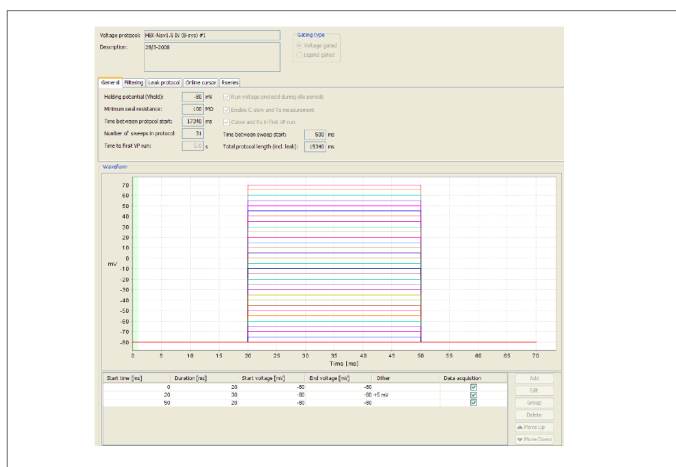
Voltage protocol: HEK-Nav1.5 IV (8-ms) #1
Description: 28/5-2008

Gating type
Voltage gated
Ligand gated

General | Filtering | Leak protocol | Online cursor | Rseries

Holding potential (Vhold): -80 mV
Minimum seal resistance: 100 MΩ
Time between protocol start: 17346 ms
Number of sweeps in protocol: 31
Time to first VP run: 0.0 s

Run voltage protocol during idle periods
Enable C-slow and Rs measurement
Cslow and Rs in first VP run
Time between sweep starts: 500 ms
Total protocol length (incl. leak): 15346 ms

Waveform

70
60
50
40
30
20
10
0
-10
-20
-30
-40
-50
-60
-70
-80
mV
0 5 10 15 20 25 30 35 40 45 50 55 60 65 70
Time [ms]

| Start time [ms] | Duration [ms] | Start voltage [mV] | End voltage [mV] | Other | Data acquisition |
|---|---|---|---|---|---|
| 0 | 20 | -80 | -80 | | ✓ |
| 20 | 30 | -80 | -80 +5 mV | | ✓ |
| 50 | 20 | -80 | -80 | | ✓ |

Add
Edit
Group
Delete
Move Up
Move Down